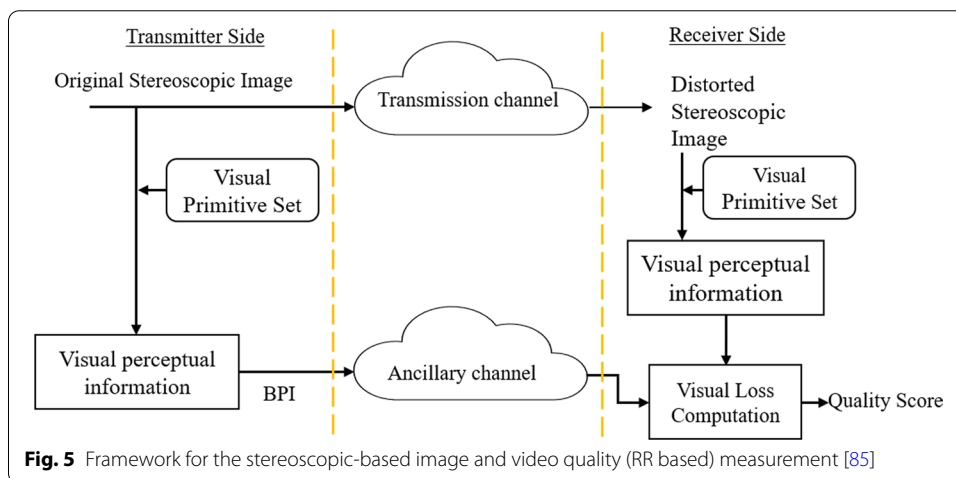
Transmitter Side

Original Stereoscopic Image

Transmission channel

Receiver Side

Distorted Stereoscopic Image

Visual Primitive Set

Visual Primitive Set

Visual perceptual information

Visual perceptual information

BPI

Ancillary channel

Visual Loss Computation

Quality Score

**Fig. 5** Framework for the stereoscopic-based image and video quality (RR based) measurement [85]